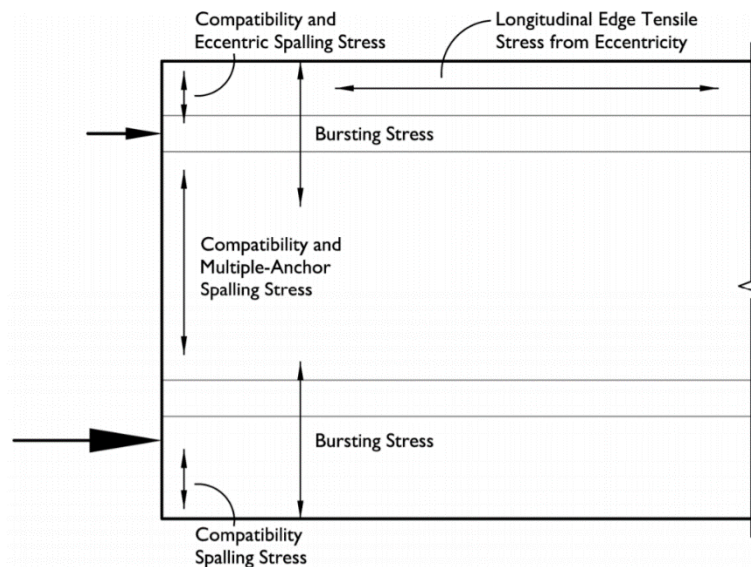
Compatibility and Eccentric Spalling Stress

Longitudinal Edge Tensile Stress from Eccentricity

Bursting Stress

Compatibility and Multiple-Anchor Spalling Stress

Bursting Stress

Compatibility Spalling Stress